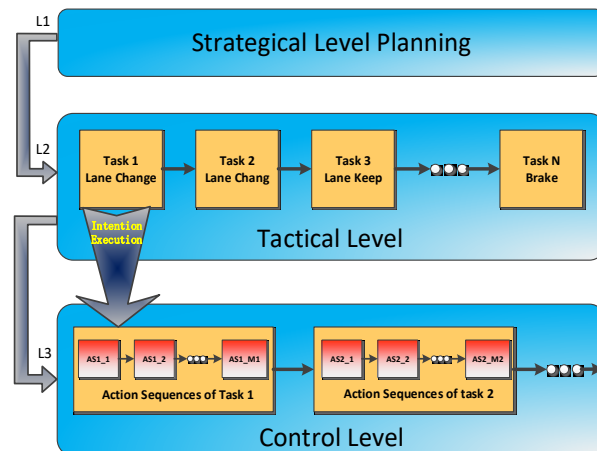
L1
Strategical Level Planning

L2
Task 1 Lane Change
Task 2 Lane Chang
Task 3 Lane Keep
Task N Brake
Intention Execution
Tactical Level

L3
AS1_1
AS1_2
AS1_M1
Action Sequences of Task 1
AS2_1
AS2_2
AS2_M2
Action Sequences of task 2
Control Level